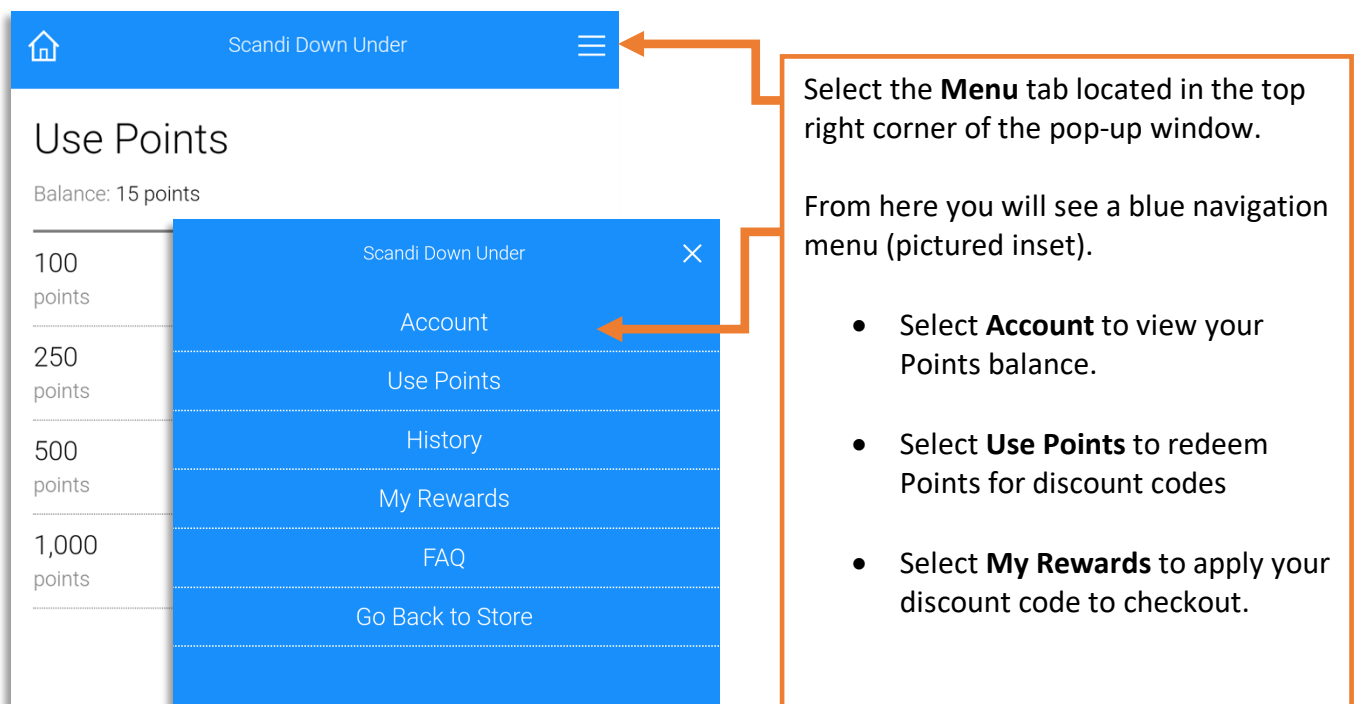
Scandi Down Under

Use Points

Balance: 15 points

100
points

250
points

500
points

1,000
points

Scandi Down Under

Account

Use Points

History

My Rewards

FAQ

Go Back to Store

Select the **Menu** tab located in the top right corner of the pop-up window.

From here you will see a blue navigation menu (pictured inset).

- Select **Account** to view your Points balance.
- Select **Use Points** to redeem Points for discount codes
- Select **My Rewards** to apply your discount code to checkout.